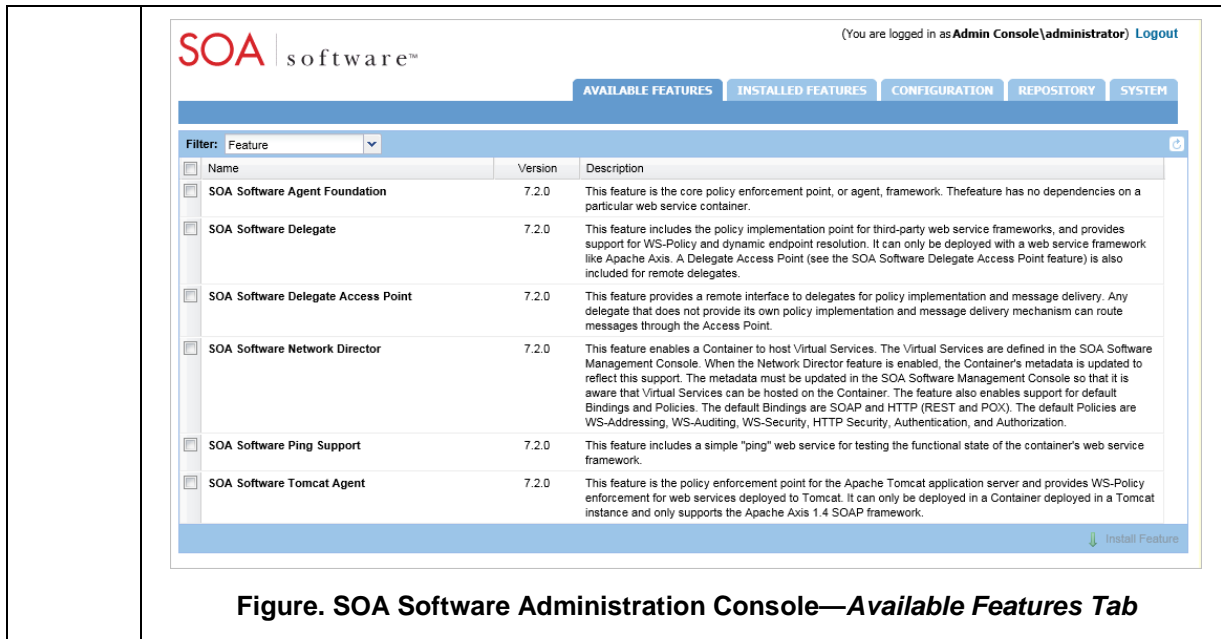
SOA software™

(You are logged in as **Admin Console\administrator**) Logout

AVAILABLE FEATURES | INSTALLED FEATURES | CONFIGURATION | REPOSITORY | SYSTEM

Filter: Feature

| | Name | Version | Description |
|---|---|---|---|
| | SOA Software Agent Foundation | 7.2.0 | This feature is the core policy enforcement point, or agent, framework. Thefeature has no dependencies on a particular web service container. |
| | SOA Software Delegate | 7.2.0 | This feature includes the policy implementation point for third-party web service frameworks, and provides support for WS-Policy and dynamic endpoint resolution. It can only be deployed with a web service framework like Apache Axis. A Delegate Access Point (see the SOA Software Delegate Access Point feature) is also included for remote delegates. |
| | SOA Software Delegate Access Point | 7.2.0 | This feature provides a remote interface to delegates for policy implementation and message delivery. Any delegate that does not provide its own policy implementation and message delivery mechanism can route messages through the Access Point. |
| | SOA Software Network Director | 7.2.0 | This feature enables a Container to host Virtual Services. The Virtual Services are defined in the SOA Software Management Console. When the Network Director feature is enabled, the Container's metadata is updated to reflect this support. The metadata must be updated in the SOA Software Management Console so that it is aware that Virtual Services can be hosted on the Container. The feature also enables support for default Bindings and Policies. The default Bindings are SOAP and HTTP (REST and POX). The default Policies are WS-Addressing, WS-Auditing, WS-Security, HTTP Security, Authentication, and Authorization. |
| | SOA Software Ping Support | 7.2.0 | This feature includes a simple "ping" web service for testing the functional state of the container's web service framework. |
| | SOA Software Tomcat Agent | 7.2.0 | This feature is the policy enforcement point for the Apache Tomcat application server and provides WS-Policy enforcement for web services deployed to Tomcat. It can only be deployed in a Container deployed in a Tomcat instance and only supports the Apache Axis 1.4 SOAP framework. |

Install Feature

Figure. SOA Software Administration Console—*Available Features Tab*